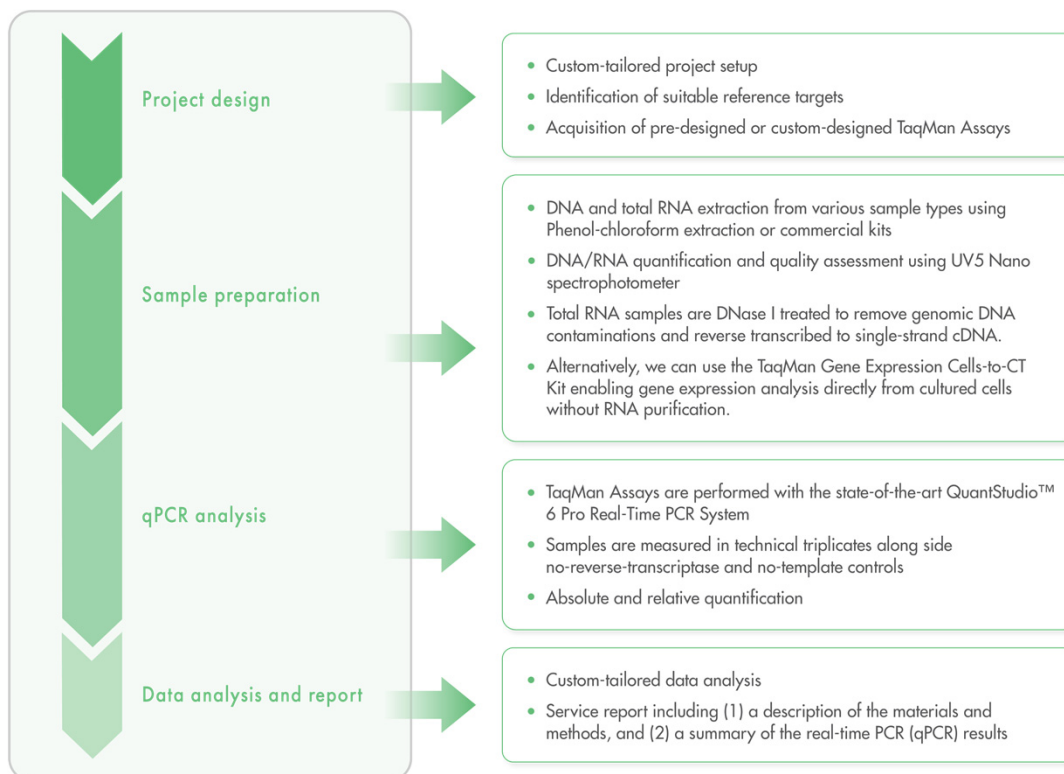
Project design

- Custom-tailored project setup
- Identification of suitable reference targets
- Acquisition of pre-designed or custom-designed TaqMan Assays

Sample preparation

- DNA and total RNA extraction from various sample types using Phenol-chloroform extraction or commercial kits
- DNA/RNA quantification and quality assessment using UV5 Nano spectrophotometer
- Total RNA samples are DNase I treated to remove genomic DNA contaminations and reverse transcribed to single-strand cDNA.
- Alternatively, we can use the TaqMan Gene Expression Cells-to-CT Kit enabling gene expression analysis directly from cultured cells without RNA purification.

qPCR analysis

- TaqMan Assays are performed with the state-of-the-art QuantStudio™ 6 Pro Real-Time PCR System
- Samples are measured in technical triplicates along side no-reverse-transcriptase and no-template controls
- Absolute and relative quantification

Data analysis and report

- Custom-tailored data analysis
- Service report including (1) a description of the materials and methods, and (2) a summary of the real-time PCR (qPCR) results